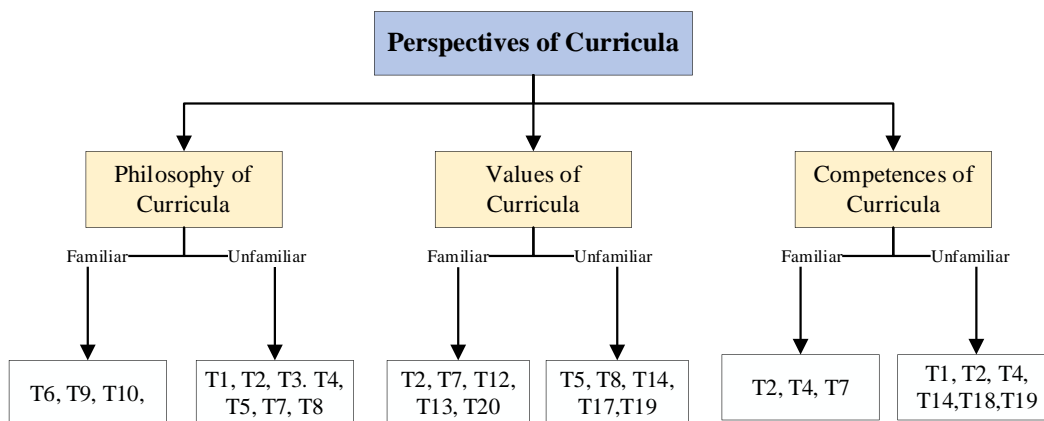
Perspectives of Curricula

Philosophy of Curricula

Familiar

Unfamiliar

T6, T9, T10,

T1, T2, T3. T4, T5, T7, T8

Values of Curricula

Familiar

Unfamiliar

T2, T7, T12, T13, T20

T5, T8, T14, T17,T19

Competences of Curricula

Familiar

Unfamiliar

T2, T4, T7

T1, T2, T4, T14,T18,T19